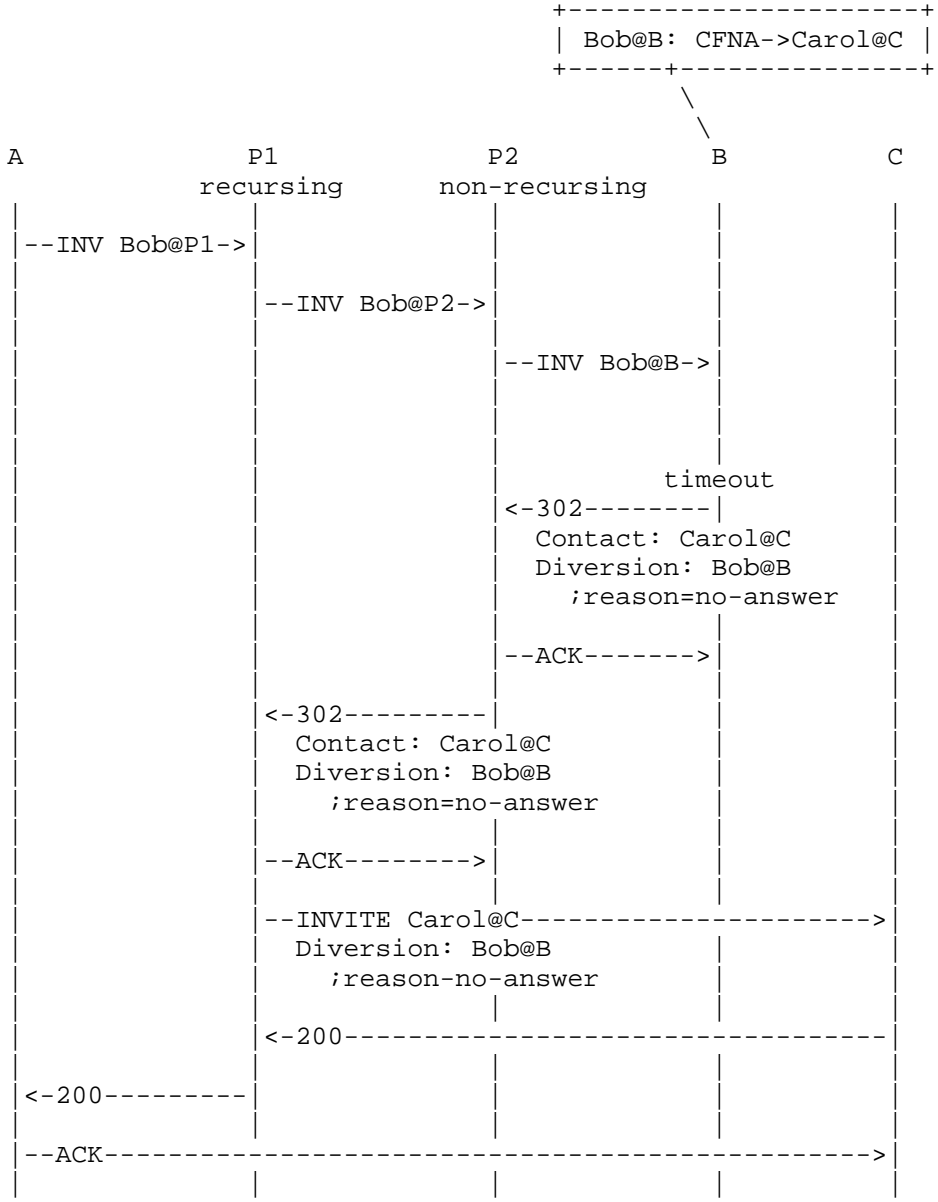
Bob@B: CFNA->Carol@C

A P1 recursing P2 non-recursing B C

--INV Bob@P1->

--INV Bob@P2->

--INV Bob@B->

timeout

<-302--------
Contact: Carol@C
Diversion: Bob@B
;reason=no-answer

--ACK-------->

<-302---------
Contact: Carol@C
Diversion: Bob@B
;reason=no-answer

--ACK-------->

--INVITE Carol@C--------------------->
Diversion: Bob@B
;reason-no-answer

<-200---------------------------------

<-200---------

--ACK------------------------------------------------------>